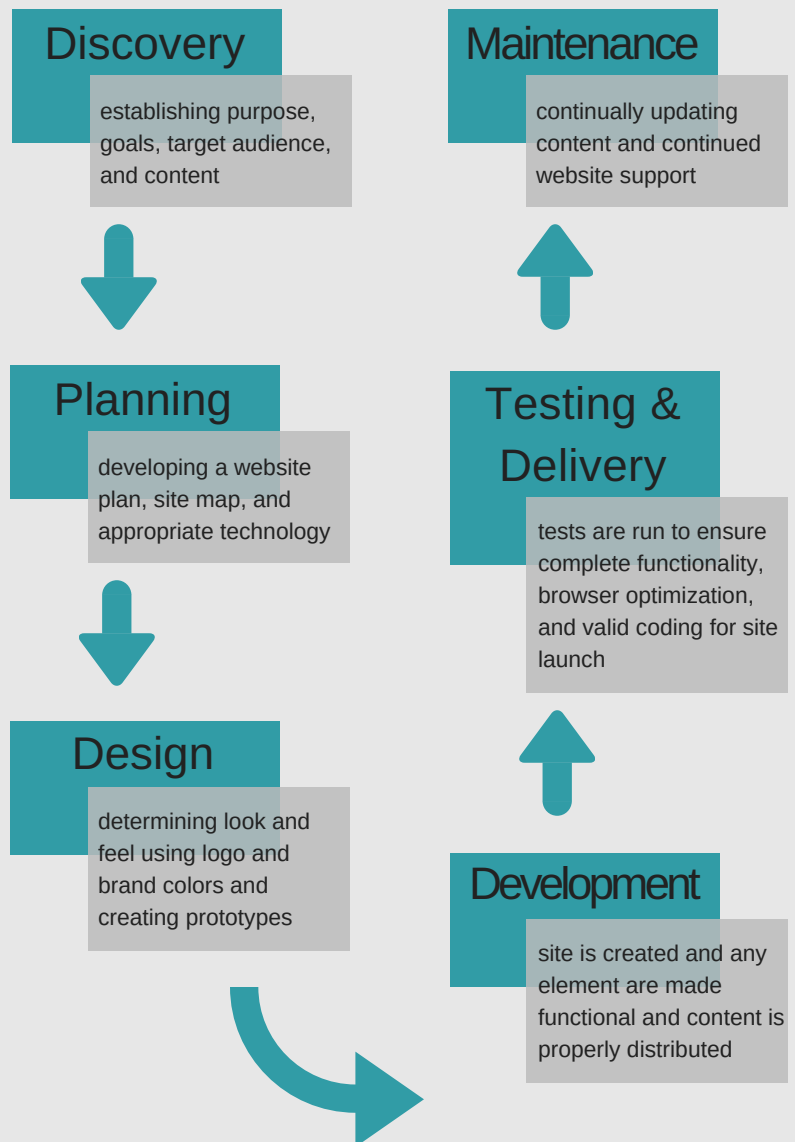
Discovery

establishing purpose, goals, target audience, and content

Planning

developing a website plan, site map, and appropriate technology

Design

determining look and feel using logo and brand colors and creating prototypes

Development

site is created and any element are made functional and content is properly distributed

Testing & Delivery

tests are run to ensure complete functionality, browser optimization, and valid coding for site launch

Maintenance

continually updating content and continued website support